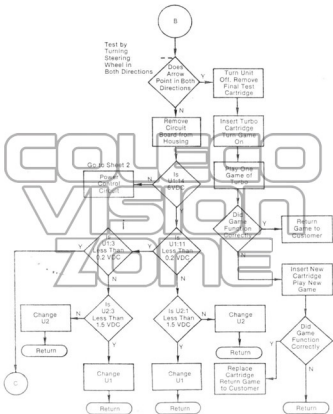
B

Test by Turning Steering Wheel in Both Directions

Does Arrow Point in Both Directions

Y

Turn Unit Off. Remove Final Test Cartridge

N

Remove Circuit Board from Housing

Insert Turbo Cartridge Turn Game On

Go to Sheet 2

Power Control Circuit

N

Is U1:14 5 VDC

Y

Play One Game of Turbo

Did Game Function Correctly

Y

Return Game to Customer

Is U1:3 Less Than 3.2 VDC

N

Is U1:11 Less Than 3.2 VDC

N

Insert New Cartridge Play New Game

Y

Y

Change U2

N

Is U2:3 Less Than 1.5 VDC

Is U2:1 Less Than 1.5 VDC

N

Change U2

Did Game Function Correctly

Return

Y

Y

Return

Change U1

Change U1

Replace Cartridge Return Game to Customer

Y

C

Return

Return

Return

COLECO VISION ZONE